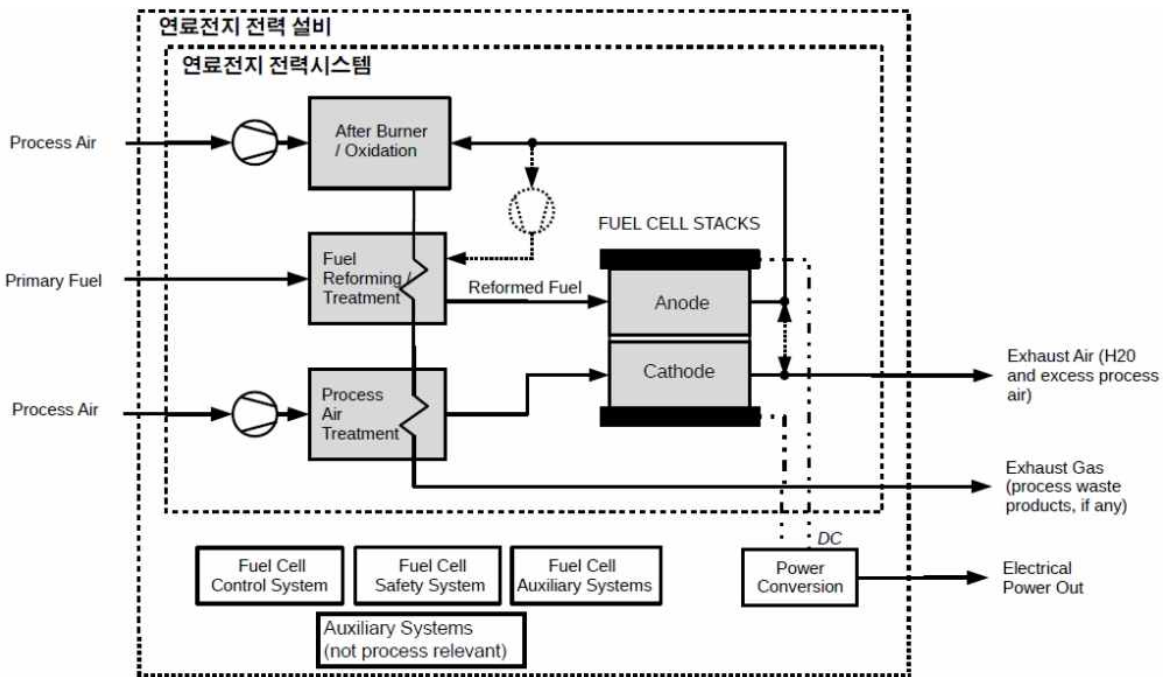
연료전지 전력 설비

연료전지 전력시스템

Process Air

After Burner / Oxidation

Primary Fuel

Fuel Reforming / Treatment

Reformed Fuel

FUEL CELL STACKS

Anode

Cathode

Process Air

Process Air Treatment

Exhaust Air (H20 and excess process air)

Exhaust Gas (process waste products, if any)

DC

Fuel Cell Control System

Fuel Cell Safety System

Fuel Cell Auxiliary Systems

Power Conversion

Electrical Power Out

Auxiliary Systems (not process relevant)